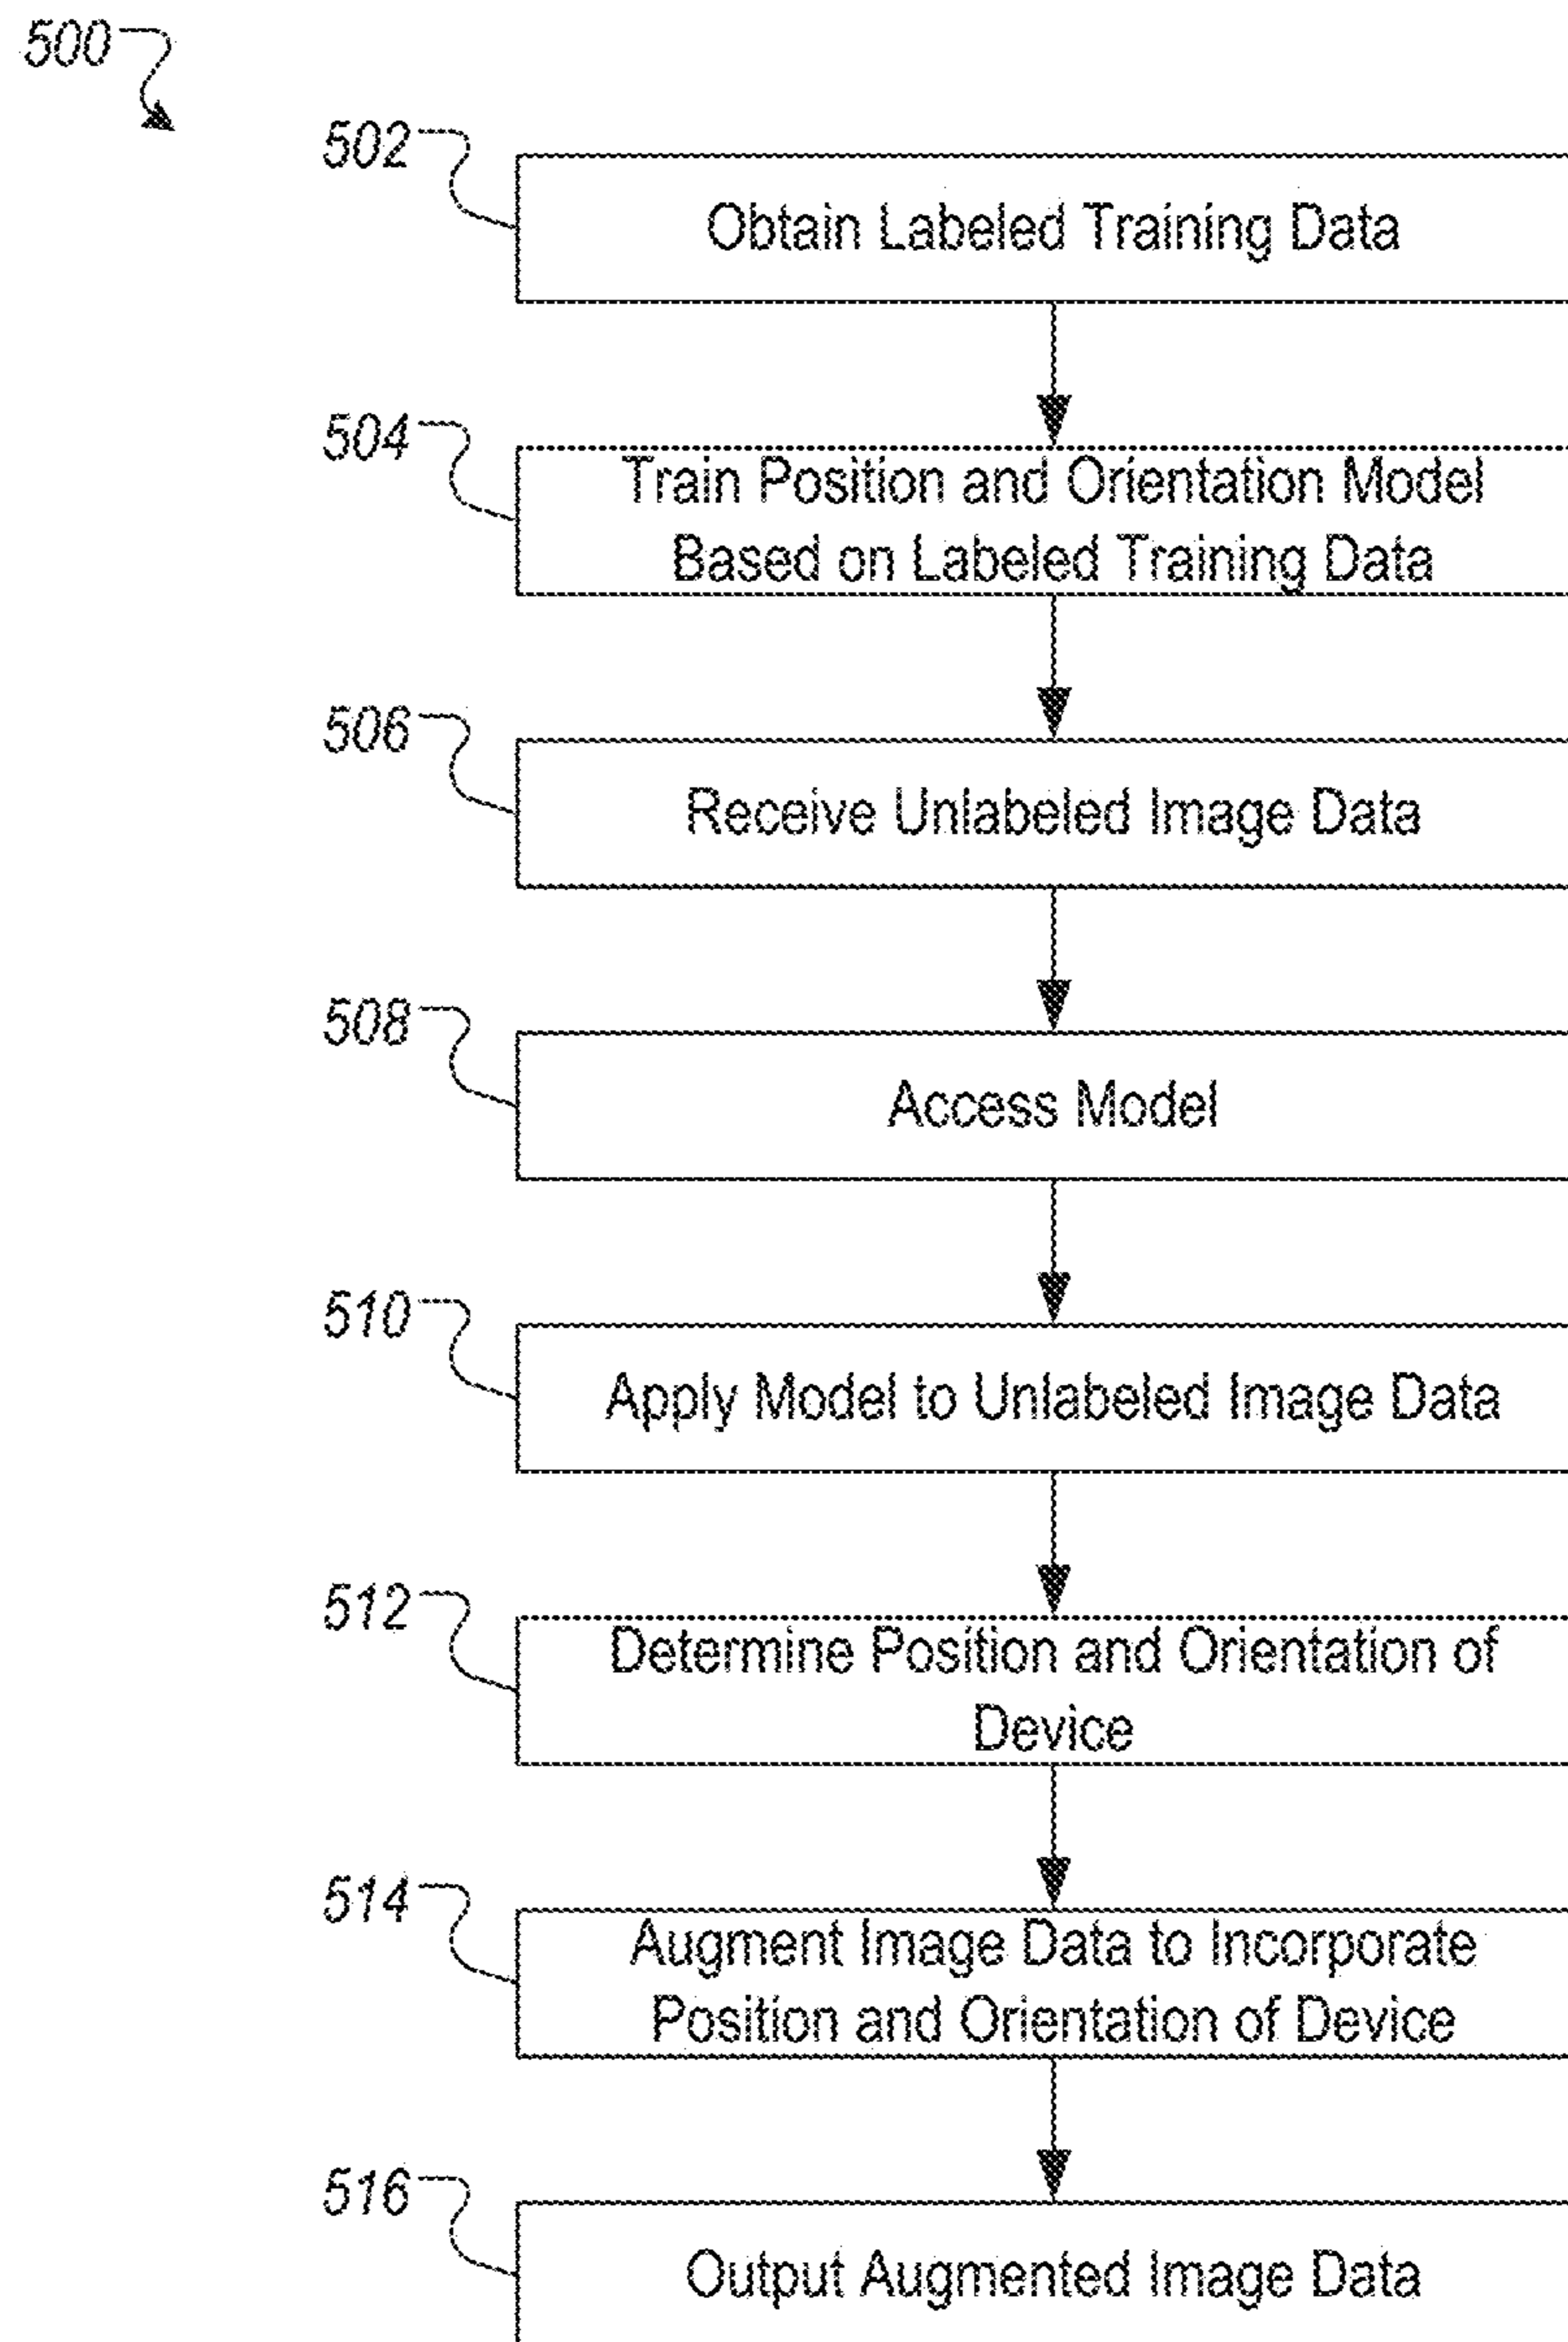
500

502

Obtain Labeled Training Data

504

Train Position and Orientation Model Based on Labeled Training Data

506

Receive Unlabeled Image Data

508

Access Model

510

Apply Model to Unlabeled Image Data

512

Determine Position and Orientation of Device

514

Augment Image Data to Incorporate Position and Orientation of Device

516

Output Augmented Image Data